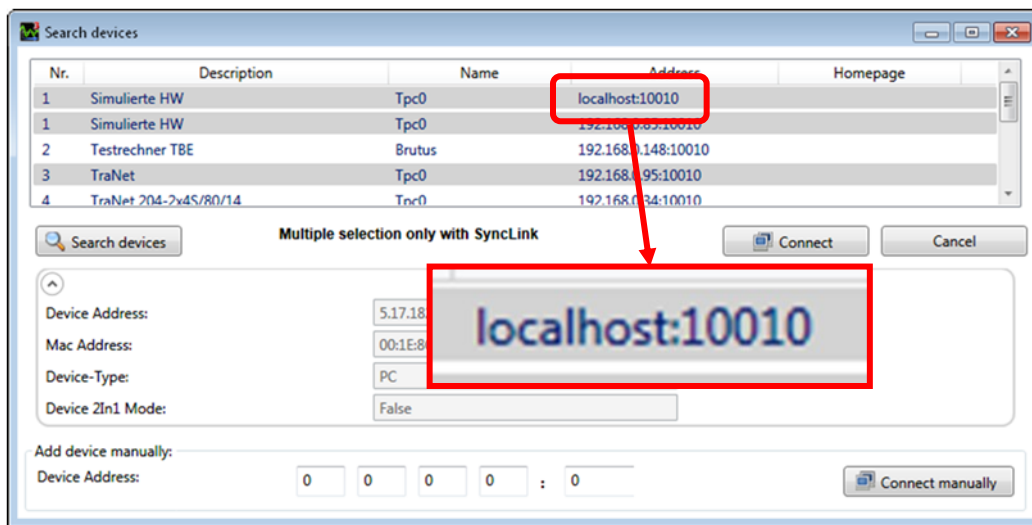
Search devices

| Nr. | Description | Name | Address | Homepage |
|---|---|---|---|---|
| 1 | Simulierte HW | Tpc0 | localhost:10010 | |
| 1 | Simulierte HW | Tpc0 | 192.168.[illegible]:10010 | |
| 2 | Testrechner TBE | Brutus | 192.168.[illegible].148:10010 | |
| 3 | TraNet | Tpc0 | 192.168.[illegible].95:10010 | |
| 4 | TraNet 204-2x4S/80/14 | Tpc0 | 192.168.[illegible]34:10010 | |

Search devices

Multiple selection only with SyncLink

Connect

Cancel

localhost:10010

Device Address: 5.17.18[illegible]

Mac Address: 00:1E:8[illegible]

Device-Type: PC

Device 2In1 Mode: False

Add device manually:

Device Address: 0 0 0 0 : 0

Connect manually